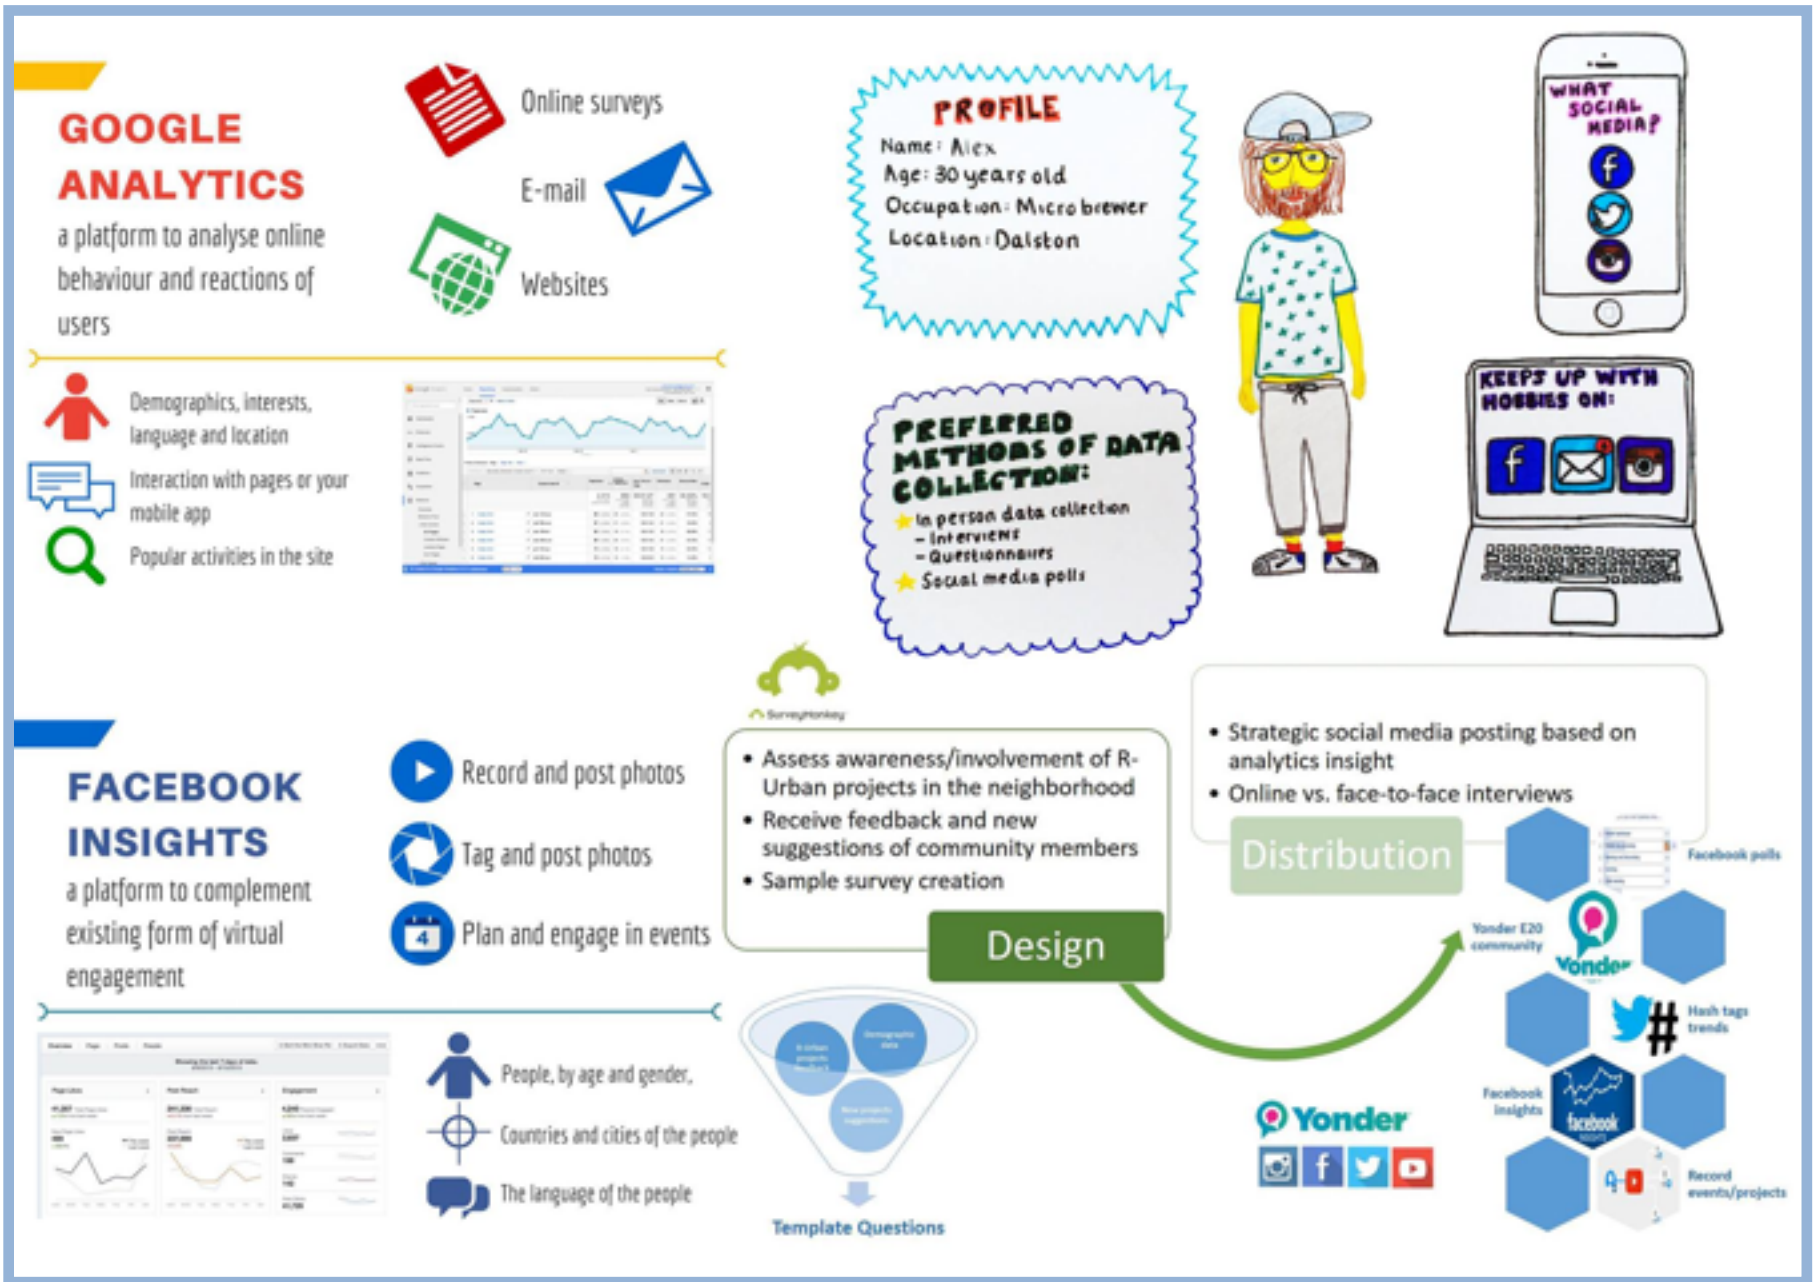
GOOGLE ANALYTICS

a platform to analyse online behaviour and reactions of users

Online surveys

E-mail

Websites

Demographics, interests, language and location

Interaction with pages or your mobile app

Popular activities in the site

PROFILE
Name: Alex
Age: 30 years old
Occupation: Micro brewer
Location: Dalston

WHAT SOCIAL MEDIA?

PREFERRED METHODS OF DATA COLLECTION:
In person data collection
- Interviews
- Questionnaires
Social media polls

KEEPS UP WITH HOBBIES ON:

SurveyMonkey

FACEBOOK INSIGHTS

a platform to complement existing form of virtual engagement

Record and post photos

Tag and post photos

Plan and engage in events

• Assess awareness/involvement of R-Urban projects in the neighborhood
• Receive feedback and new suggestions of community members
• Sample survey creation

Design

• Strategic social media posting based on analytics insight
• Online vs. face-to-face interviews

Distribution

Facebook polls

Yonder E20 community

Yonder

Hash tags trends

Facebook insights

facebook

Record events/projects

People, by age and gender,

Countries and cities of the people

The language of the people

R-Urban projects feedback

Demographic data

New projects suggestions

Template Questions

Yonder